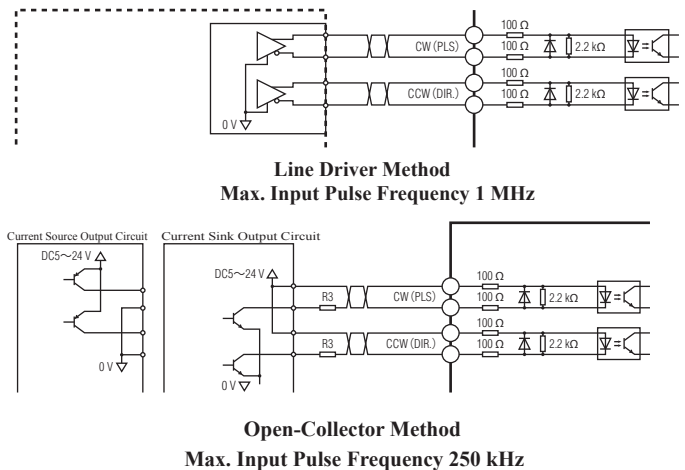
100 Ω
CW (PLS)
100 Ω
2.2 kΩ
100 Ω
CCW (DIR.)
100 Ω
2.2 kΩ
0 V

**Line Driver Method**
**Max. Input Pulse Frequency 1 MHz**

Current Source Output Circuit
DC5～24 V
0 V

Current Sink Output Circuit
DC5～24 V
R3
CW (PLS)
100 Ω
100 Ω
2.2 kΩ
100 Ω
R3
CCW (DIR.)
100 Ω
2.2 kΩ
0 V

**Open-Collector Method**
**Max. Input Pulse Frequency 250 kHz**